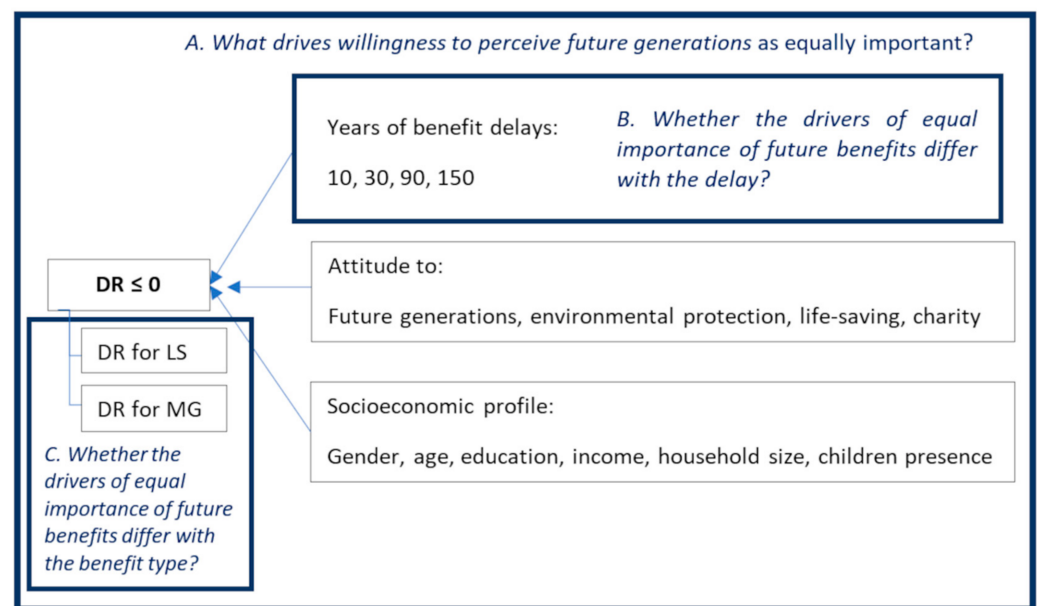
A. What drives willingness to perceive future generations as equally important?

Years of benefit delays:

10, 30, 90, 150

B. Whether the drivers of equal importance of future benefits differ with the delay?

DR ≤ 0

DR for LS

DR for MG

C. Whether the drivers of equal importance of future benefits differ with the benefit type?

Attitude to:

Future generations, environmental protection, life-saving, charity

Socioeconomic profile:

Gender, age, education, income, household size, children presence